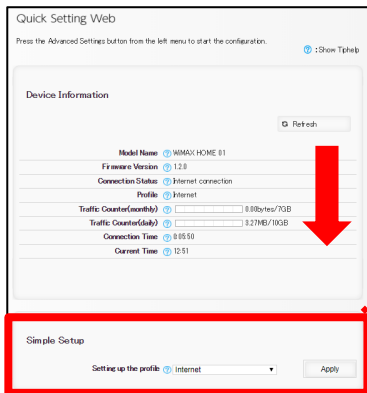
Quick Setting Web

Press the Advanced Settings button from the left menu to start the configuration.

? : Show Tiphelp

Device Information

Refresh

| | |
|---|---|
| Model Name | ? WiMAX HOME 01 |
| Firmware Version | ? 1.2.0 |
| Connection Status | ? Internet connection |
| Profile | ? Internet |
| Traffic Counter(monthly) | ? 0.00bytes/7GB |
| Traffic Counter(daily) | ? 0.27MB/10GB |
| Connection Time | ? 0:05:50 |
| Current Time | ? 12:51 |

Simple Setup

Setting up the profile ? Internet

Apply